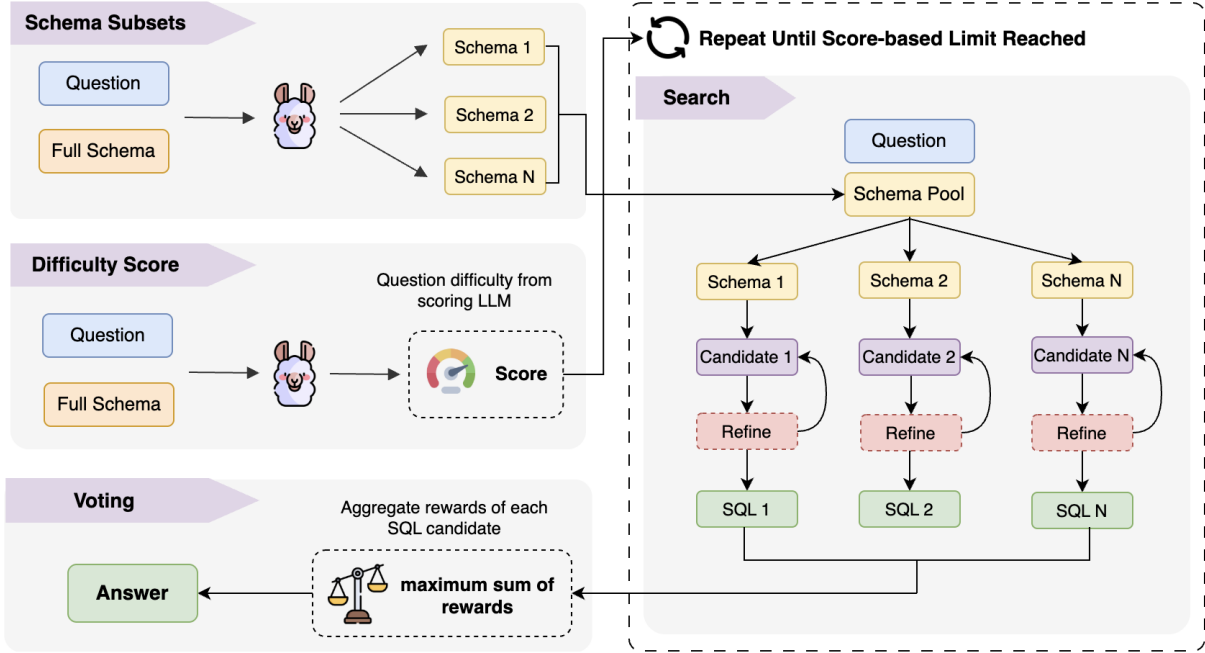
Schema Subsets

Question

Full Schema

Schema 1

Schema 2

Schema N

Difficulty Score

Question difficulty from scoring LLM

Question

Full Schema

Score

Voting

Aggregate rewards of each SQL candidate

Answer

maximum sum of rewards

Repeat Until Score-based Limit Reached

Search

Question

Schema Pool

Schema 1

Schema 2

Schema N

Candidate 1

Candidate 2

Candidate N

Refine

Refine

Refine

SQL 1

SQL 2

SQL N